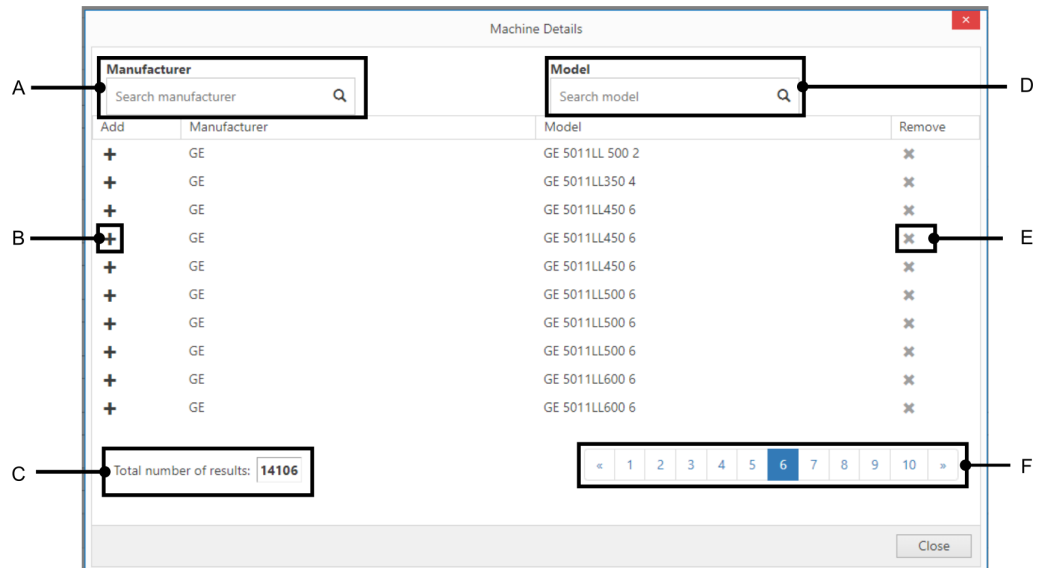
Machine Details

A
Manufacturer
Search manufacturer

Model
Search model
D

| Add | Manufacturer | Model | Remove |
|---|---|---|---|
| + | GE | GE 5011LL 500 2 | ✖ |
| + | GE | GE 5011LL350 4 | ✖ |
| + | GE | GE 5011LL450 6 | ✖ |
| + | GE | GE 5011LL450 6 | ✖ |
| + | GE | GE 5011LL450 6 | ✖ |
| + | GE | GE 5011LL500 6 | ✖ |
| + | GE | GE 5011LL500 6 | ✖ |
| + | GE | GE 5011LL500 6 | ✖ |
| + | GE | GE 5011LL600 6 | ✖ |
| + | GE | GE 5011LL600 6 | ✖ |

B
E

C
Total number of results: 14106

« 1 2 3 4 5 6 7 8 9 10 »
F

Close